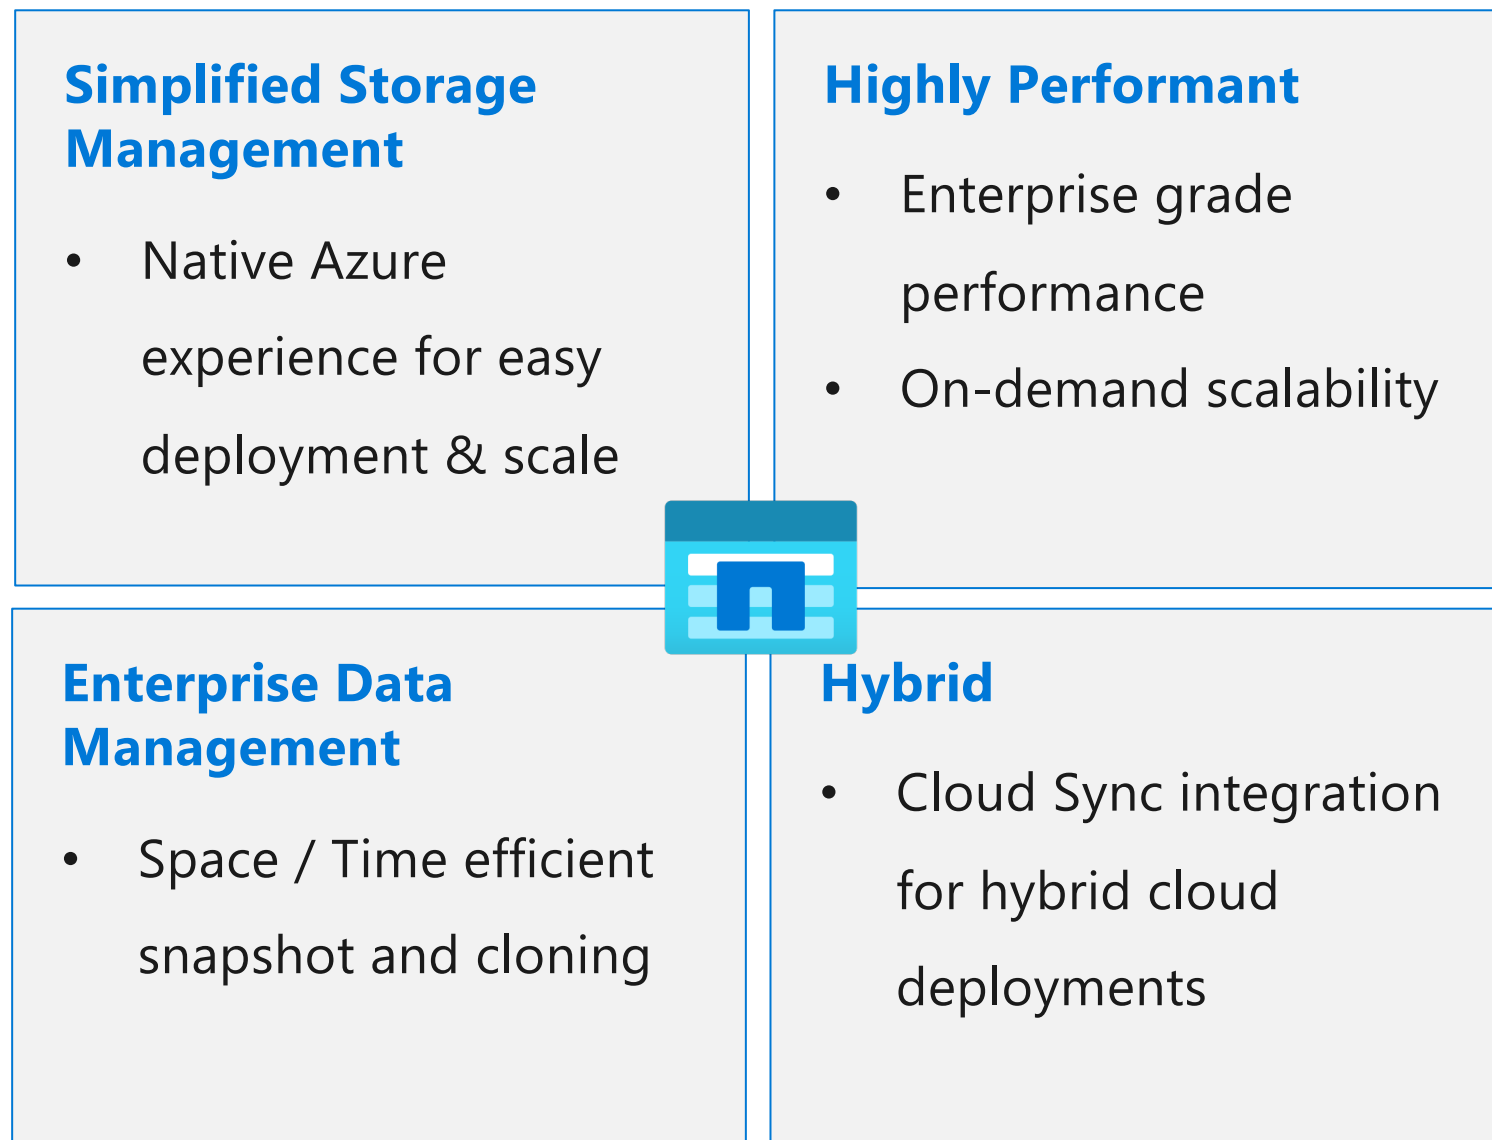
Simplified Storage Management

- Native Azure experience for easy deployment & scale

Highly Performant

- Enterprise grade performance
- On-demand scalability

Enterprise Data Management

- Space / Time efficient snapshot and cloning

Hybrid

- Cloud Sync integration for hybrid cloud deployments